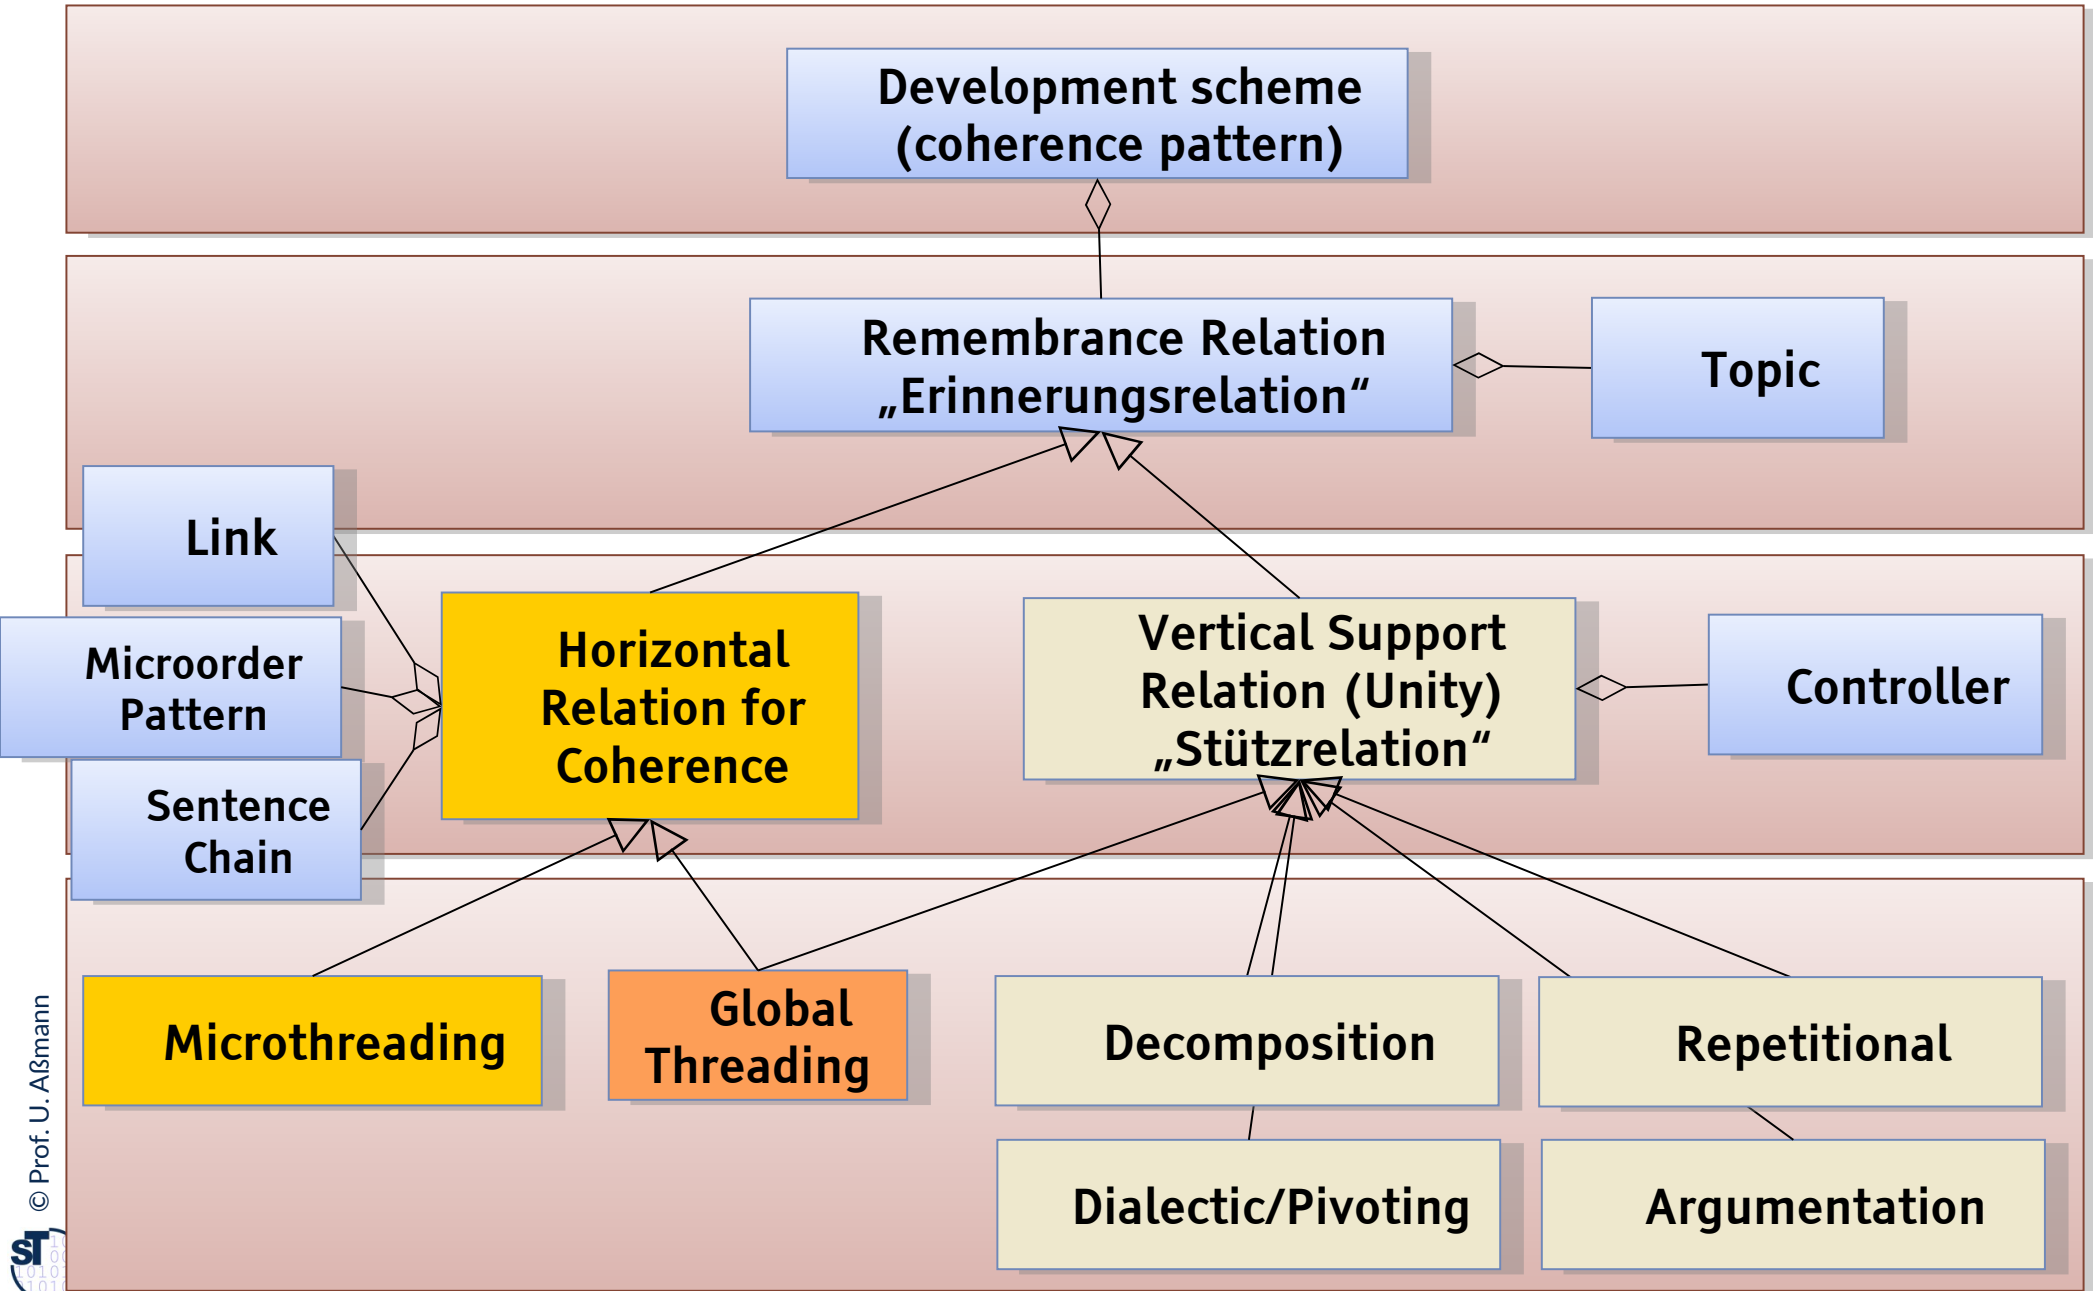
Development scheme (coherence pattern)

Remembrance Relation „Erinnerungsrelation“

Topic

Link

Microorder Pattern

Sentence Chain

Horizontal Relation for Coherence

Vertical Support Relation (Unity) „Stützrelation“

Controller

Microthreading

Global Threading

Decomposition

Repetitional

Dialectic/Pivoting

Argumentation

© Prof. U. Aßmann

ST